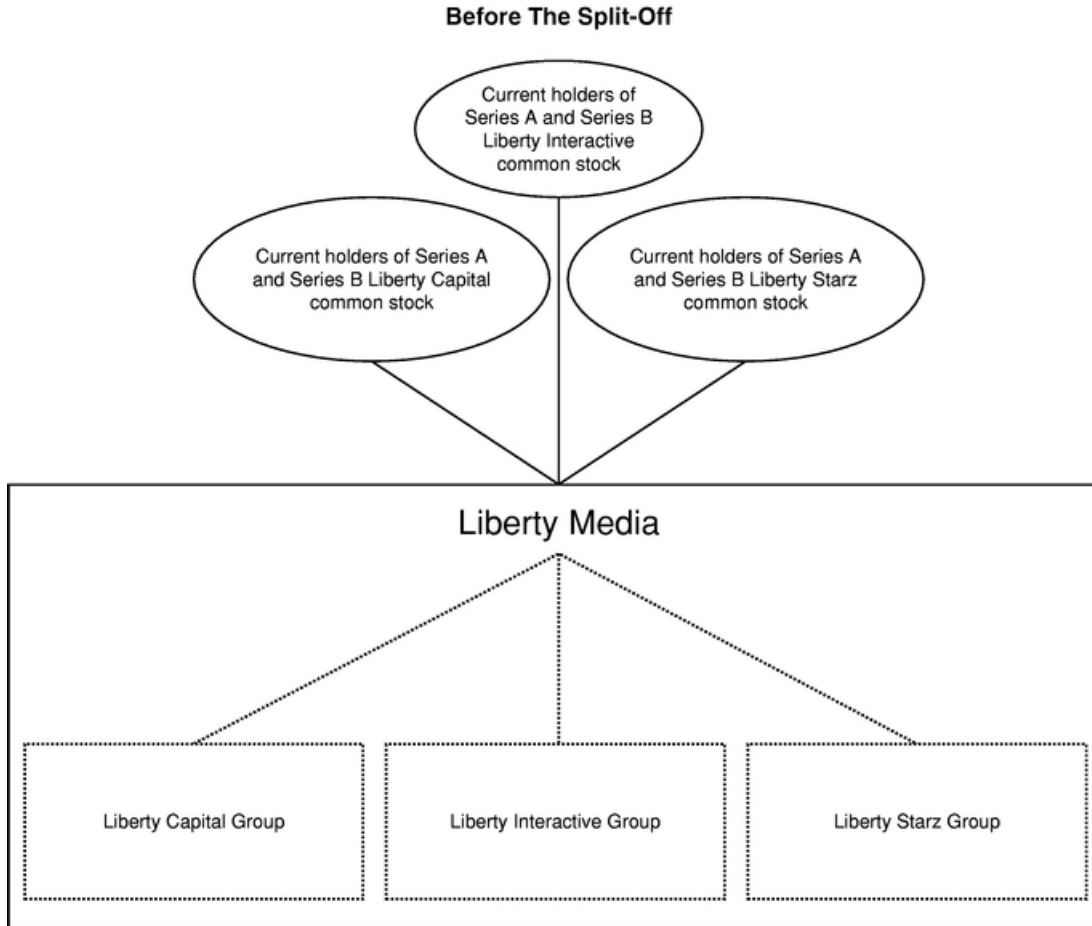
Before The Split-Off

Current holders of Series A and Series B Liberty Interactive common stock

Current holders of Series A and Series B Liberty Capital common stock

Current holders of Series A and Series B Liberty Starz common stock

Liberty Media

Liberty Capital Group

Liberty Interactive Group

Liberty Starz Group